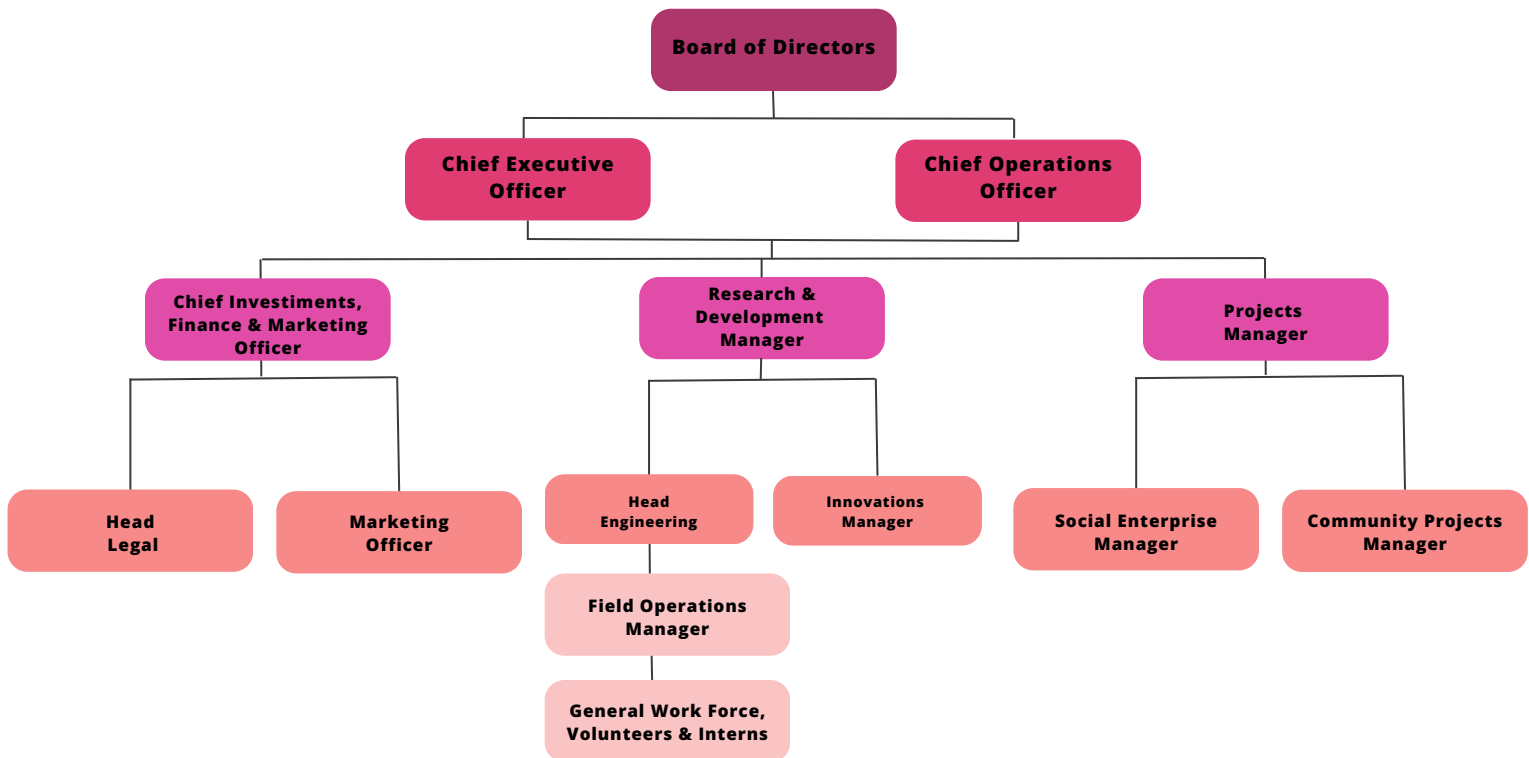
Board of Directors

Chief Executive Officer

Chief Operations Officer

Chief Investiments, Finance & Marketing Officer

Research & Development Manager

Projects Manager

Head Legal

Marketing Officer

Head Engineering

Innovations Manager

Social Enterprise Manager

Community Projects Manager

Field Operations Manager

General Work Force, Volunteers & Interns